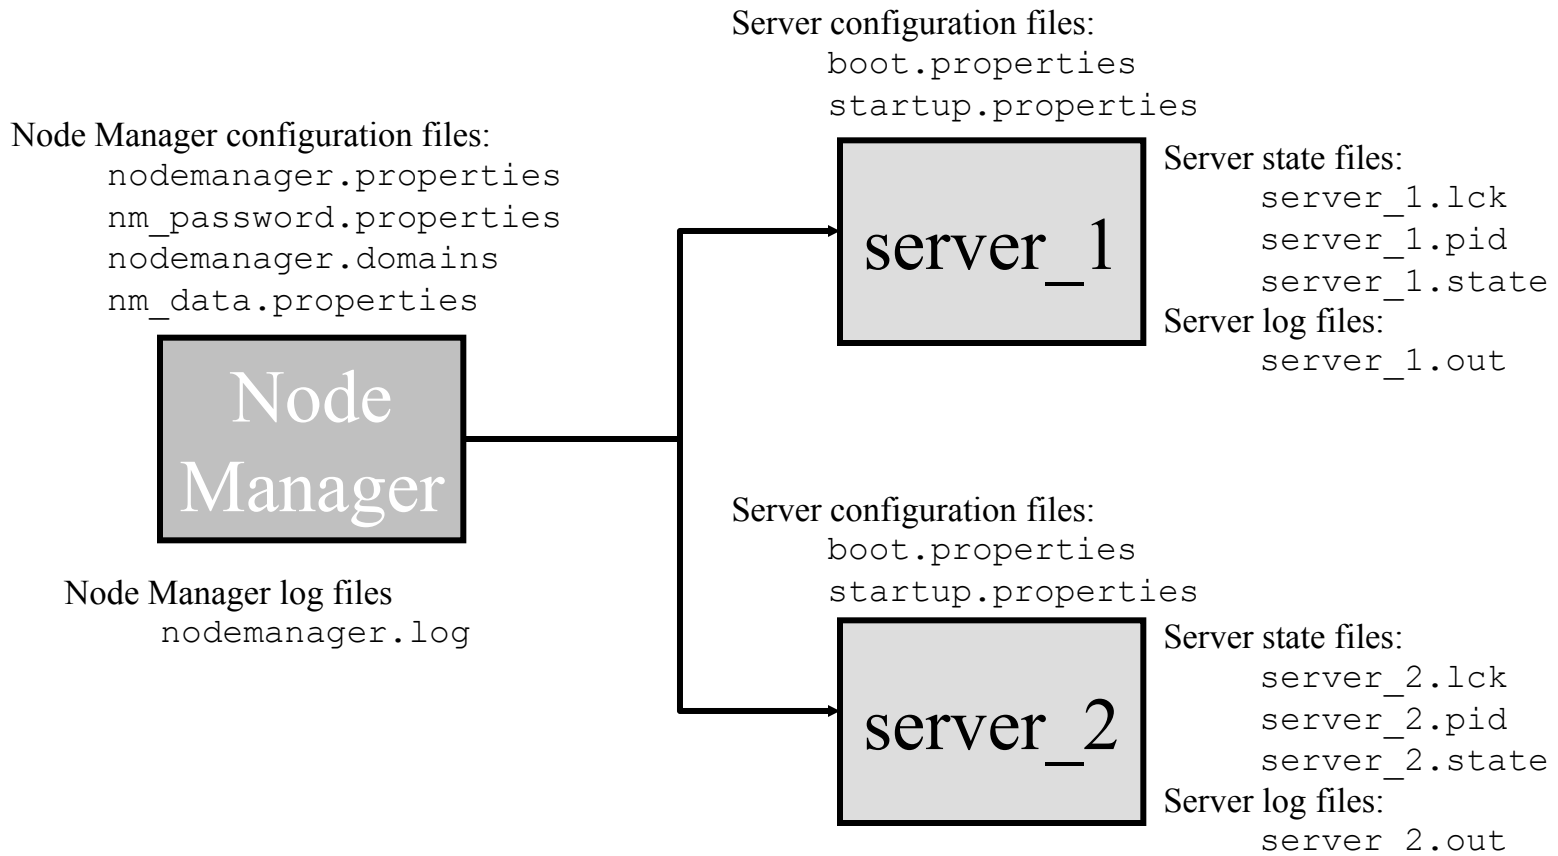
Node Manager configuration files:
nodemanager.properties
nm_password.properties
nodemanager.domains
nm_data.properties

Node Manager

Node Manager log files
nodemanager.log

Server configuration files:
boot.properties
startup.properties

server_1

Server state files:
server_1.lck
server_1.pid
server_1.state
Server log files:
server_1.out

Server configuration files:
boot.properties
startup.properties

server_2

Server state files:
server_2.lck
server_2.pid
server_2.state
Server log files:
server_2.out